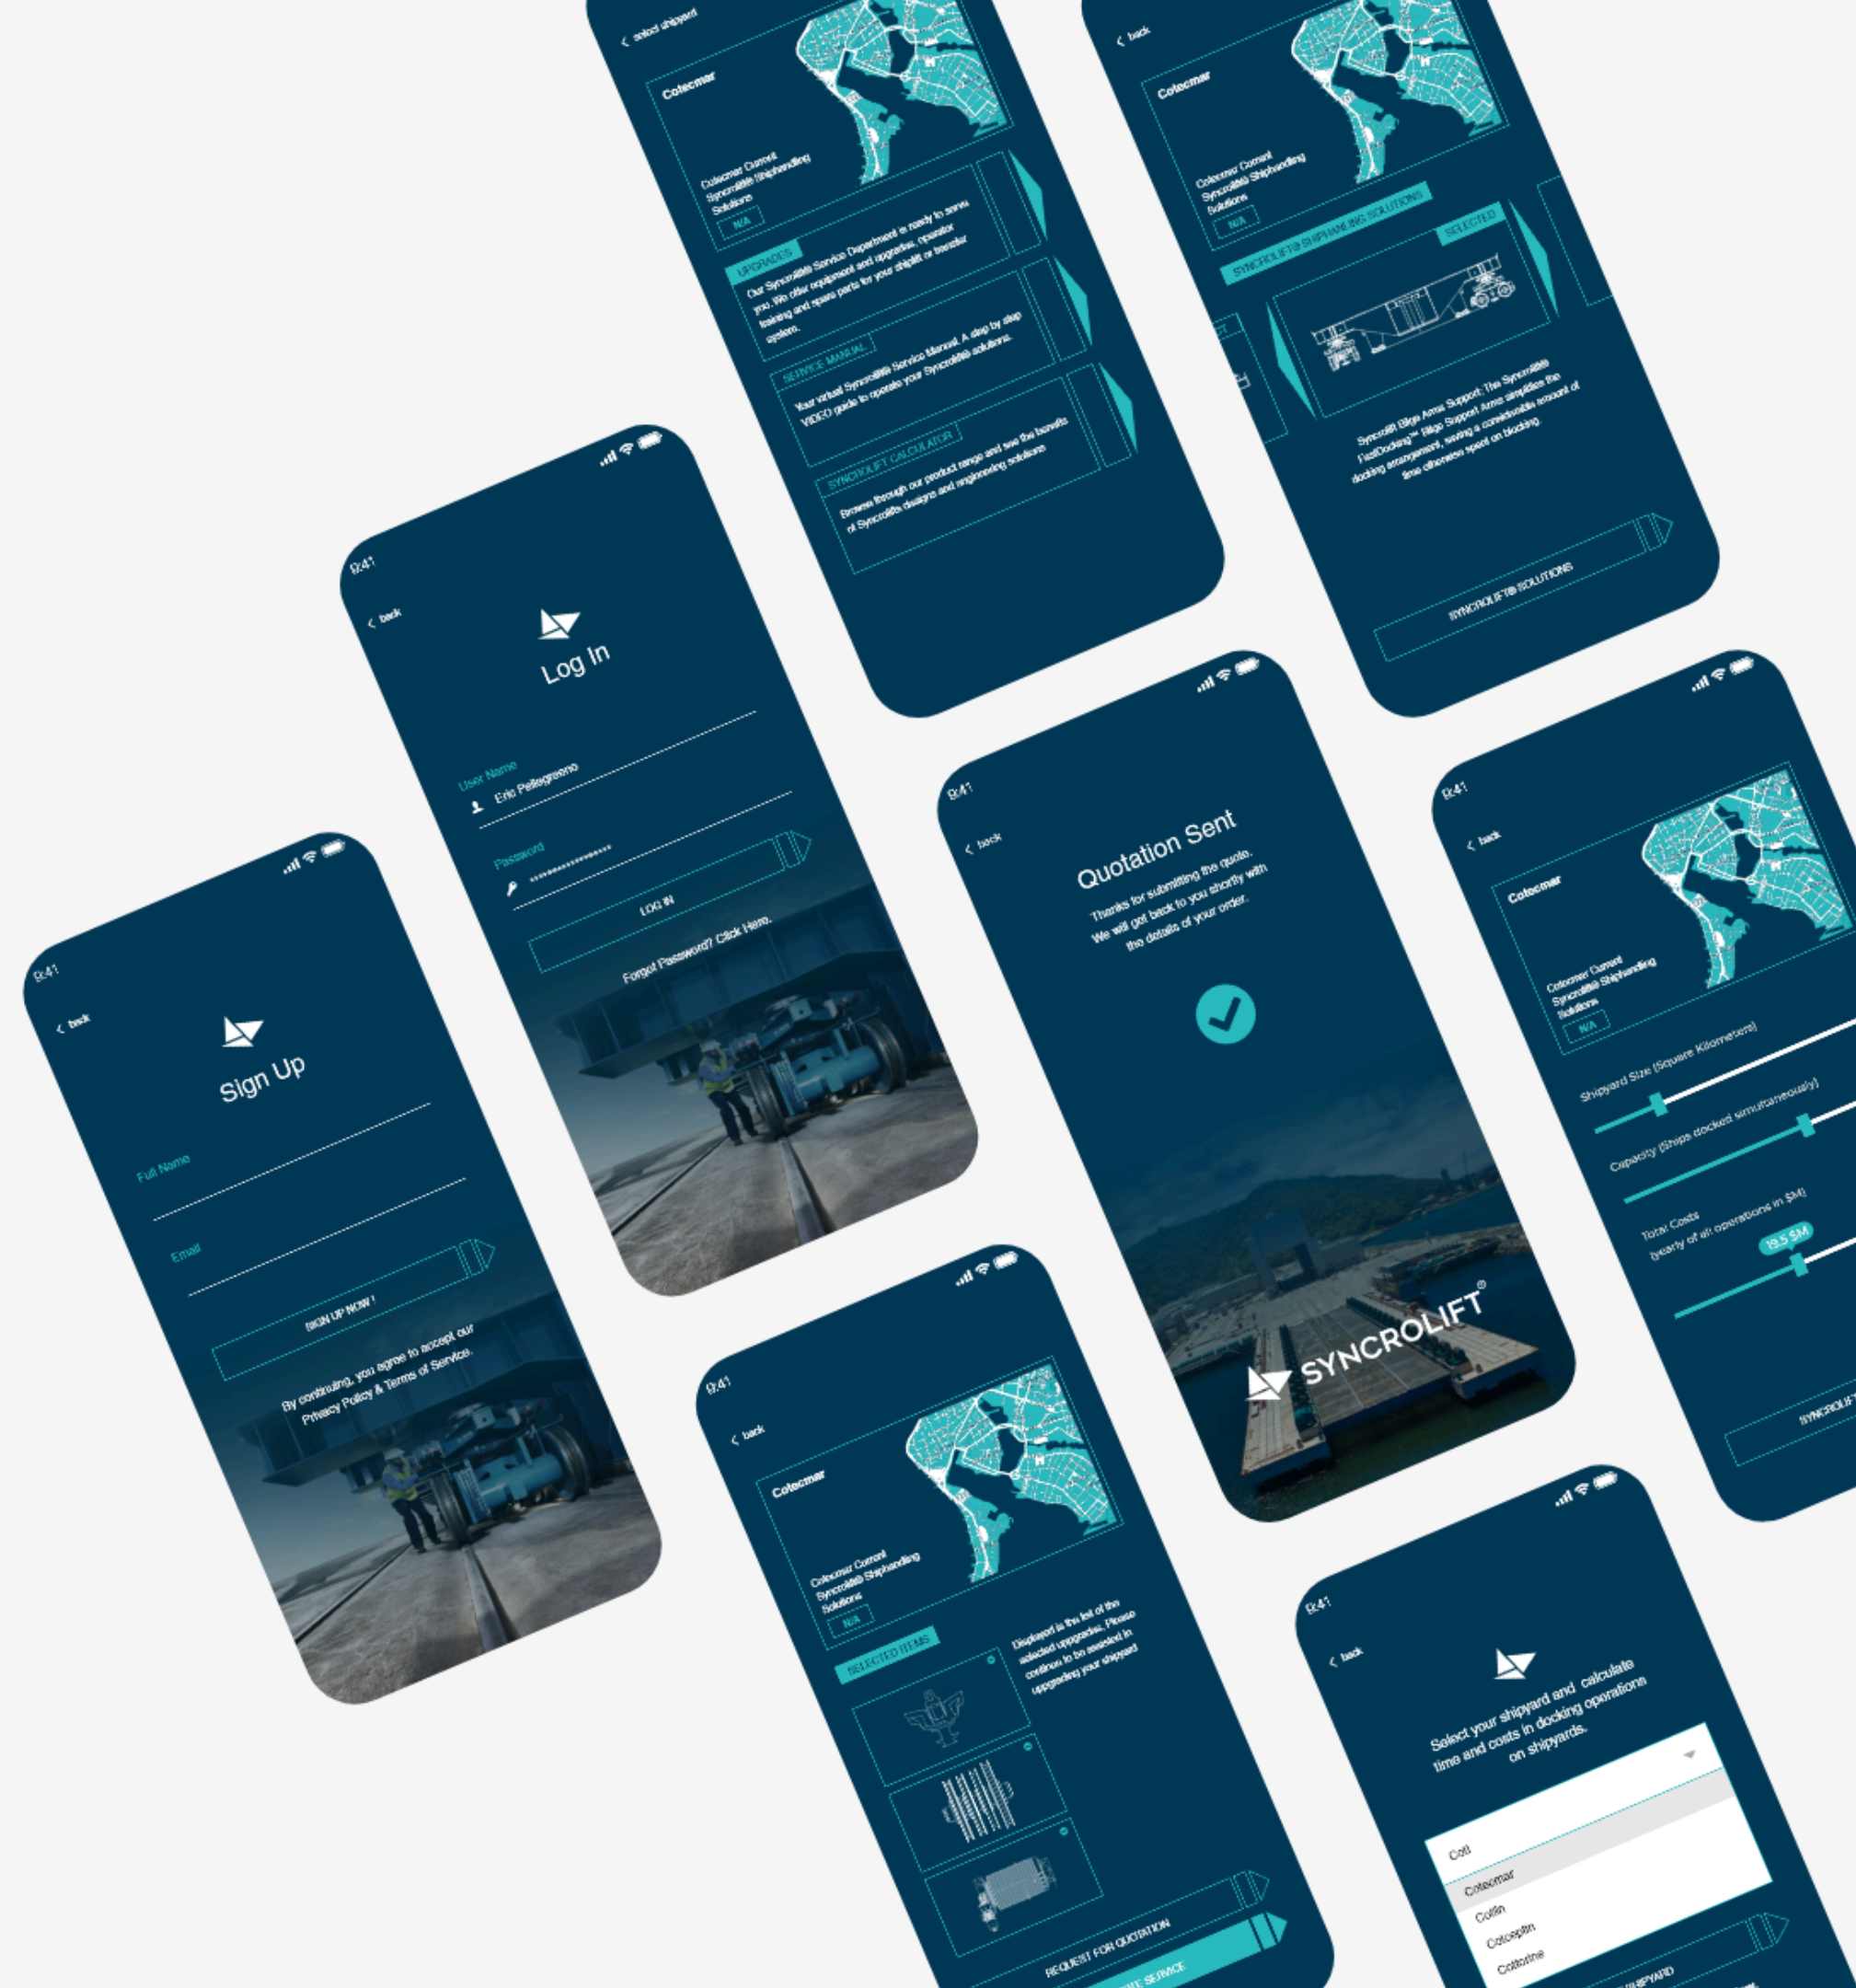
select shipyard

Cotecmar

Cotecmar Current Syncrolift® Shiphandling Solutions

N/A

UPGRADES

Our Syncrolift® Service Department is ready to serve you. We offer equipment and upgrades, operator training and spare parts for your shiplift or transfer system.

SERVICE MANUAL

Your virtual Syncrolift® Service Manual. A step by step VIDEO guide to operate your Syncrolift® solutions.

SYNCROLIFT CALCULATOR

Browse through our product range and see the benefits of Syncrolift® designs and engineering solutions.

back

Cotecmar

Cotecmar Current Syncrolift® Shiphandling Solutions

N/A

SYNCROLIFT® SHIPHANDLING SOLUTIONS

SELECTED

Syncrolift Bilge Arms Support: The Syncrolift® FastDocking™ Bilge Support Arms simplifies the docking arrangement, saving a considerable amount of time otherwise spent on blocking.

SYNCROLIFT® SOLUTIONS

9:41

back

Log In

User Name

Eric Pellegreeno

Password

••••••••••••••••

LOG IN

Forgot Password? Click Here.

9:41

back

Sign Up

Full Name

Email

SIGN UP NOW !

By continuing, you agree to accept our Privacy Policy & Terms of Service.

9:41

back

Quotation Sent

Thanks for submitting the quote. We will get back to you shortly with the details of your order.

SYNCROLIFT®

9:41

back

Cotecmar

Cotecmar Current Syncrolift® Shiphandling Solutions

N/A

Shipyard Size (Square Kilometers)

Capacity (Ships docked simultaneously)

Total Costs (yearly of all operations in $M)

19.5 $M

SYNCROLIF

9:41

back

Cotecmar

Cotecmar Current Syncrolift® Shiphandling Solutions

N/A

SELECTED ITEMS

Displayed is the list of the selected upgrades. Please continue to be assisted in upgrading your shipyard

REQUEST FOR QUOTATION

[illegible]TE SERVICE

9:41

back

Select your shipyard and calculate time and costs in docking operations on shipyards.

Coti

Cotecmar

Cotiin

Cotecptin

Cottotine

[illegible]SHIPYARD